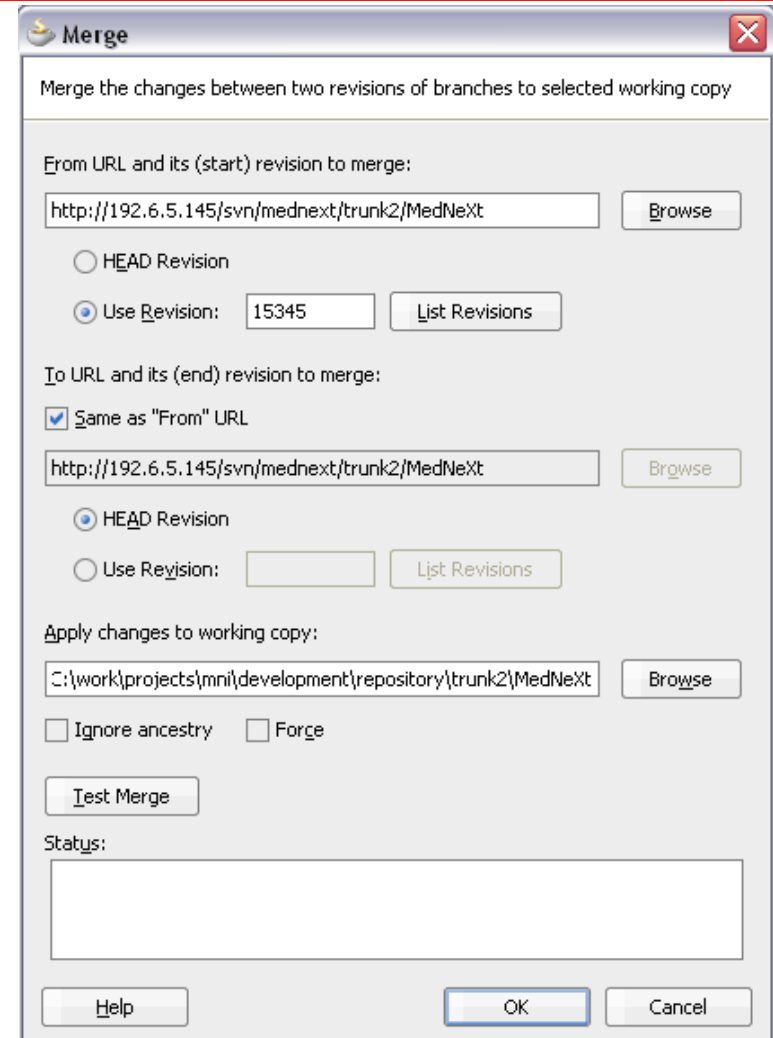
Merge

Merge the changes between two revisions of branches to selected working copy

From URL and its (start) revision to merge:

http://192.6.5.145/svn/mednext/trunk2/MedNeXt

Browse

HEAD Revision

Use Revision: 15345

List Revisions

To URL and its (end) revision to merge:

Same as "From" URL

http://192.6.5.145/svn/mednext/trunk2/MedNeXt

Browse

HEAD Revision

Use Revision:

List Revisions

Apply changes to working copy:

C:\work\projects\mni\development\repository\trunk2\MedNeXt

Browse

Ignore ancestry

Force

Test Merge

Status:

Help

OK

Cancel